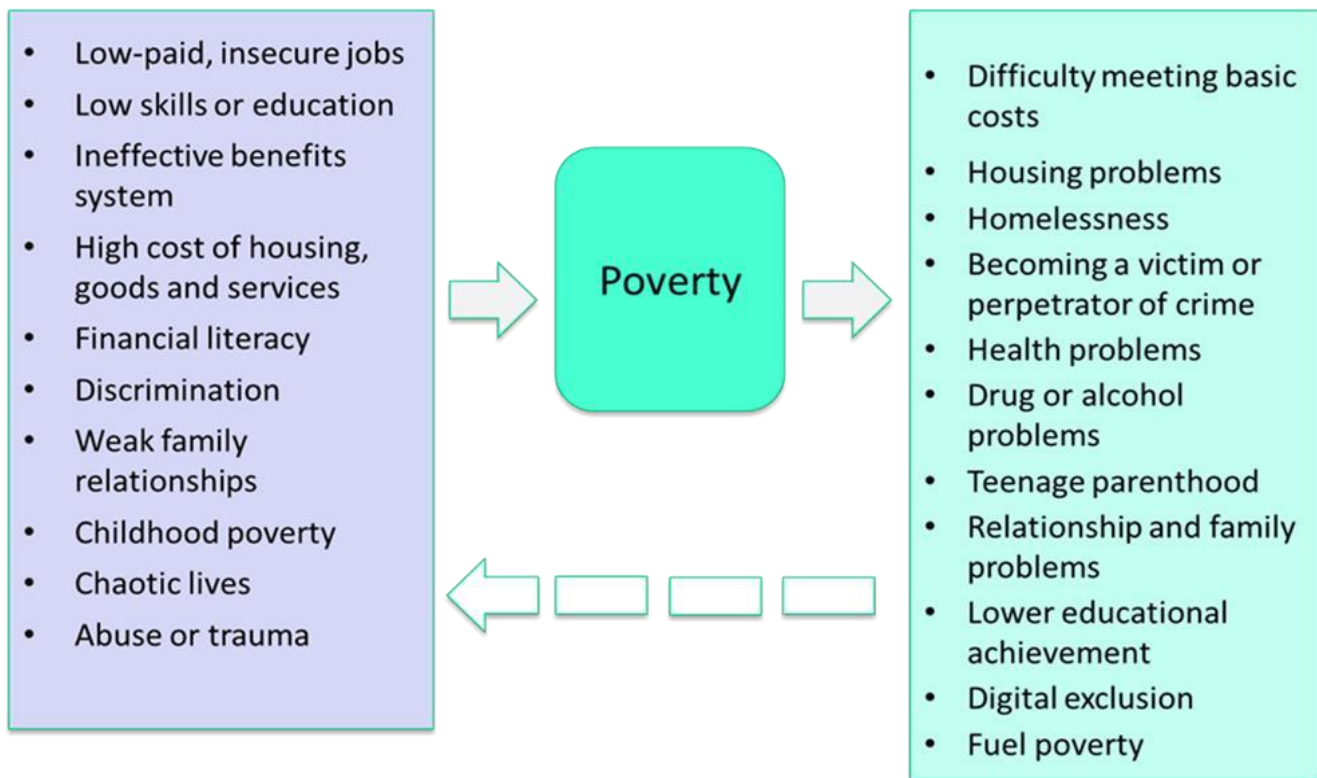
- Low-paid, insecure jobs
- Low skills or education
- Ineffective benefits system
- High cost of housing, goods and services
- Financial literacy
- Discrimination
- Weak family relationships
- Childhood poverty
- Chaotic lives
- Abuse or trauma

Poverty

- Difficulty meeting basic costs
- Housing problems
- Homelessness
- Becoming a victim or perpetrator of crime
- Health problems
- Drug or alcohol problems
- Teenage parenthood
- Relationship and family problems
- Lower educational achievement
- Digital exclusion
- Fuel poverty